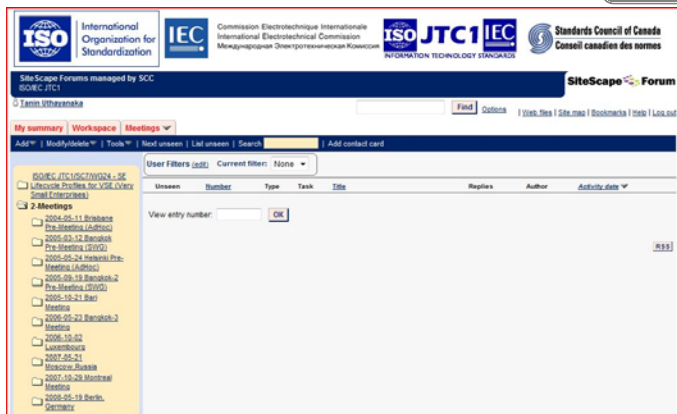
ISO International Organization for Standardization

IEC Commission Electrotechnique Internationale International Electrotechnical Commission Международная Электротехническая Комиссия

ISO JTC1 IEC INFORMATION TECHNOLOGY STANDARDS

Standards Council of Canada Conseil canadien des normes

SiteScape Forums managed by SCC
ISO/IEC JTC1

SiteScape Forum

Tanin Uthayanaka

Find Options

| Web files | Site map | Bookmarks | Help | Log out

My summary | Workspace | Meetings

Add | Modify/delete | Tools | Next unseen | List unseen | Search | Add contact card

ISO/IEC JTC1/SC7/WG24 - SE Lifecycle Profiles for VSE (Very Small Enterprises)

2-Meetings

2004-05-11 Brisbane Pre-Meeting (AdHoc)

2005-03-12 Bangkok Pre-Meeting (SWG)

2005-05-24 Helsinki Pre-Meeting (AdHoc)

2005-09-19 Bangkok-2 Pre-Meeting (SWG)

2005-10-21 Bari Meeting

2006-05-23 Bangkok-3 Meeting

2006-10-02 Luxembourg

2007-05-21 Moscow,Russia

2007-10-29 Montreal Meeting

2008-05-19 Berlin, Germany

User Filters (edit) Current filter: None

| Unseen | Number | Type | Task | Title | Replies | Author | Activity date |
|---|---|---|---|---|---|---|---|

View entry number: OK

RSS